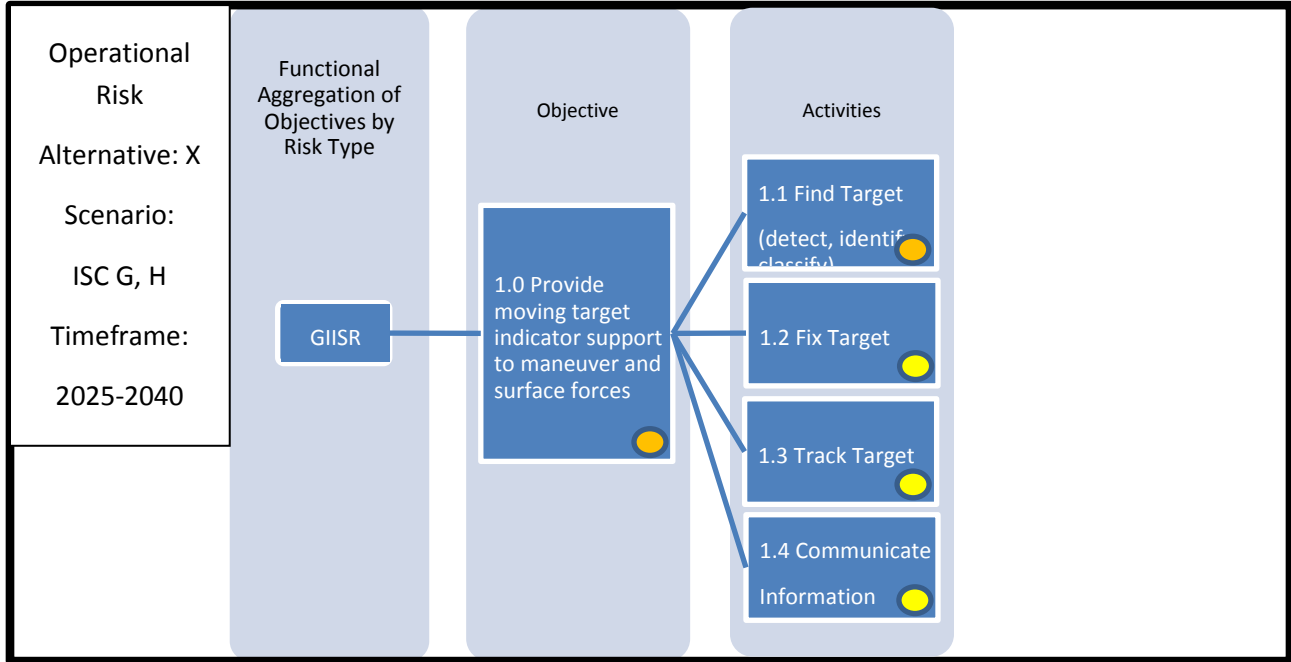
Operational Risk

Alternative: X

Scenario:

ISC G, H

Timeframe:

2025-2040

Functional Aggregation of Objectives by Risk Type

GIISR

Objective

1.0 Provide moving target indicator support to maneuver and surface forces

Activities

1.1 Find Target

(detect, identif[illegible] classify)

1.2 Fix Target

1.3 Track Target

1.4 Communicate Information